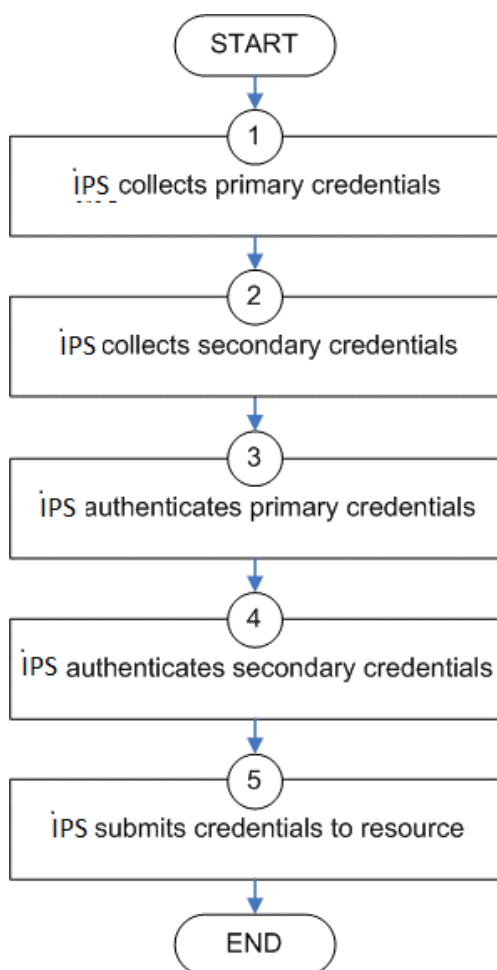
START

1

IPS collects primary credentials

2

IPS collects secondary credentials

3

IPS authenticates primary credentials

4

IPS authenticates secondary credentials

5

IPS submits credentials to resource

END